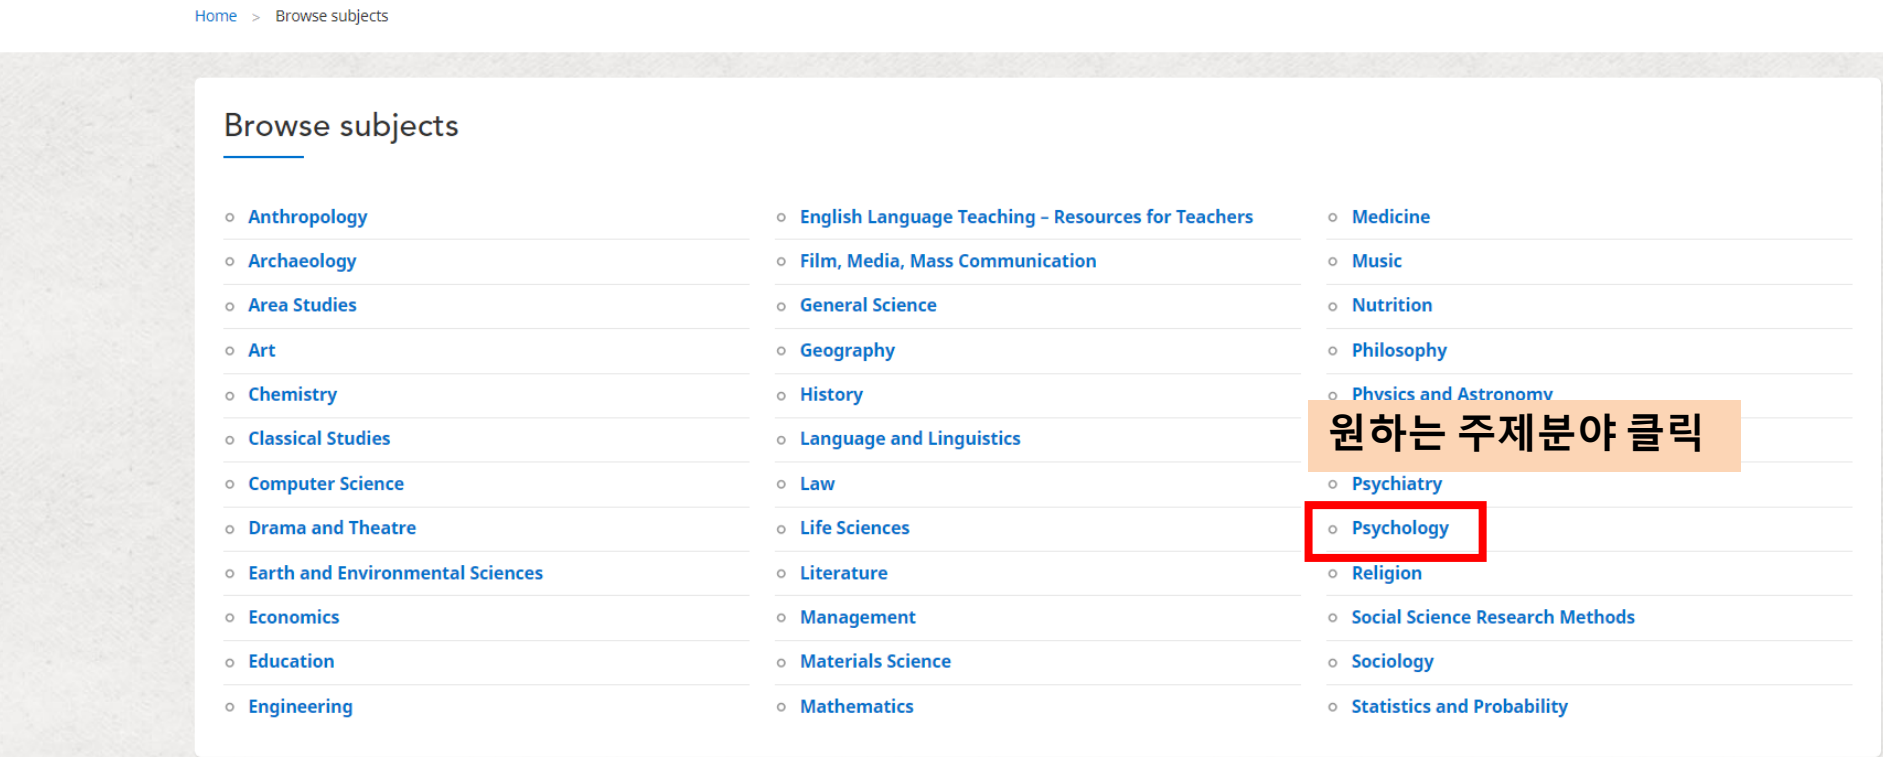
Home > Browse subjects

Browse subjects

- Anthropology
- Archaeology
- Area Studies
- Art
- Chemistry
- Classical Studies
- Computer Science
- Drama and Theatre
- Earth and Environmental Sciences
- Economics
- Education
- Engineering

- English Language Teaching – Resources for Teachers
- Film, Media, Mass Communication
- General Science
- Geography
- History
- Language and Linguistics
- Law
- Life Sciences
- Literature
- Management
- Materials Science
- Mathematics

- Medicine
- Music
- Nutrition
- Philosophy
- Physics and Astronomy
- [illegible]
- Psychiatry
- Psychology
- Religion
- Social Science Research Methods
- Sociology
- Statistics and Probability

원하는 주제분야 클릭